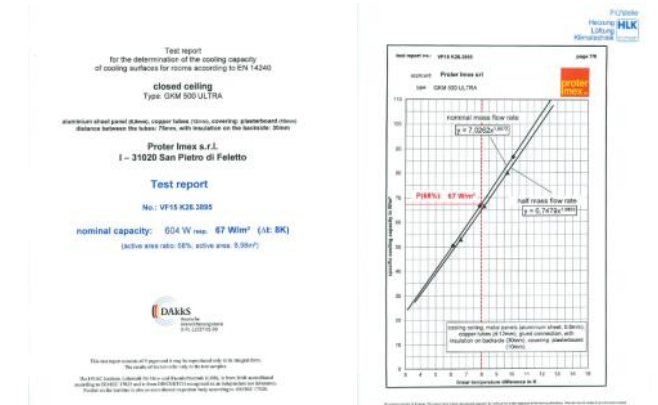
Test report
for the determination of the cooling capacity
of cooling surfaces for rooms according to EN 14240

closed ceiling
Type: GKM 500 ULTRA

aluminium sheet panel (0,8mm), copper tubes (12mm), covering: plasterboard (10mm)
distance between the tubes: 75mm, with insulation on the backside: 30mm

Proter Imex s.r.l.
I – 31020 San Pietro di Feletto

Test report

No.: VF15 K28.3895

nominal capacity: 604 W resp. 67 W/m² (Δt: 8K)

(active area ratio: 58%, active area: 8,98m²)

DAkkS

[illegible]

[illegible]

FH-Wels
Heizung Lüftung Klimatechnik HLK

test report no.: VF15 K28.3895 page 7/8

applicant Proter Imex srl
type GKM 500 ULTRA

proter imex

nominal mass flow rate
y = 7,0262x^{1,0572}

P(58%) 67 W/m²

half mass flow rate
y = 6,7479x^{1,0653}

cooling ceiling, metal panels (aluminium sheet, 0,8mm), copper tubes (Ø 12mm), glued connection, with insulation on backside (30mm), covering: plasterboard (10mm)

specific cooling capacity in W/m²

linear temperature difference in K

110 100 90 80 70 60 50 40 30 20
4 5 6 7 8 9 10 11 12 13 14 15

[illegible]